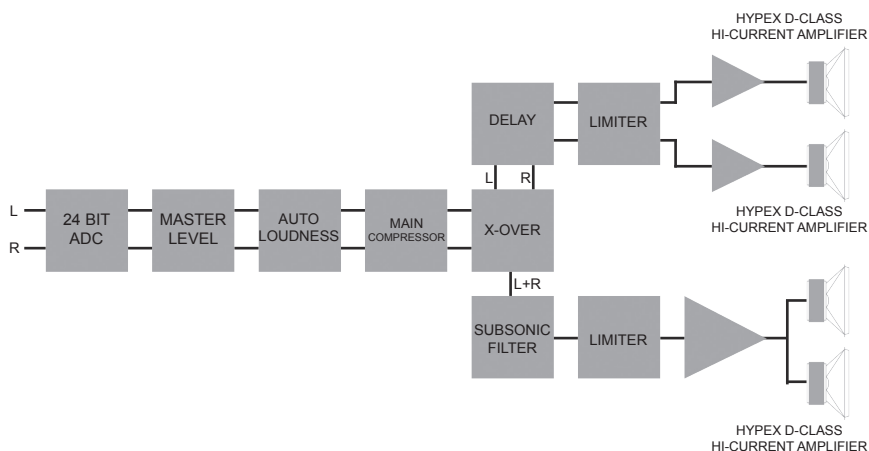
HYPEX D-CLASS
HI-CURRENT AMPLIFIER

DELAY

LIMITER

L

R

L

R

24 BIT ADC

MASTER LEVEL

AUTO LOUDNESS

MAIN COMPRESSOR

X-OVER

HYPEX D-CLASS
HI-CURRENT AMPLIFIER

L+R

SUBSONIC FILTER

LIMITER

HYPEX D-CLASS
HI-CURRENT AMPLIFIER